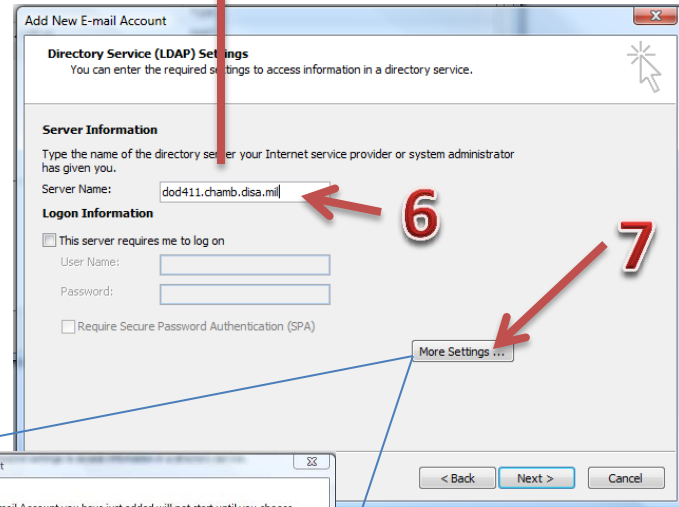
Add New E-mail Account

Directory Service (LDAP) Settings
You can enter the required settings to access information in a directory service.

Server Information

Type the name of the directory server your Internet service provider or system administrator has given you.

Server Name: dod411.chamb.disa.mil

6

Logon Information

This server requires me to log on

User Name:

Password:

Require Secure Password Authentication (SPA)

7

More Settings ...

< Back

Next >

Cancel

t

mail Account you have just added will not start until you choose